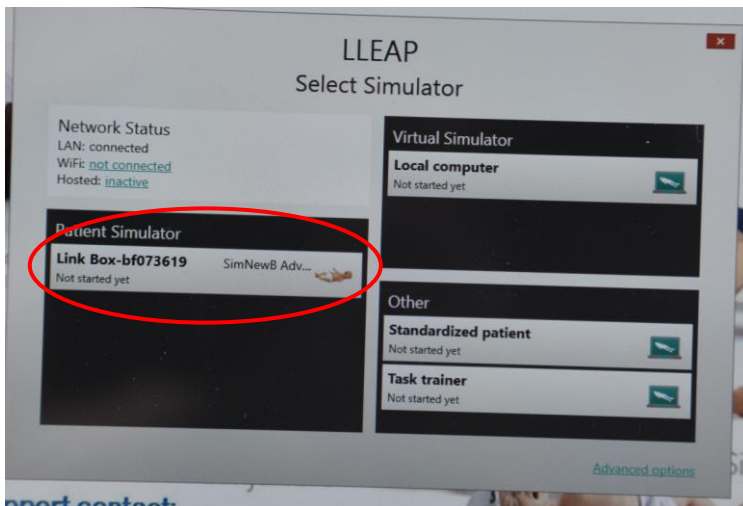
LLEAP
Select Simulator

Network Status
LAN: connected
WiFi: not connected
Hosted: inactive

Patient Simulator
Link Box-bf073619 SimNewB Adv...
Not started yet

Virtual Simulator
Local computer
Not started yet

Other
Standardized patient
Not started yet
Task trainer
Not started yet

Advanced options

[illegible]pport contact: